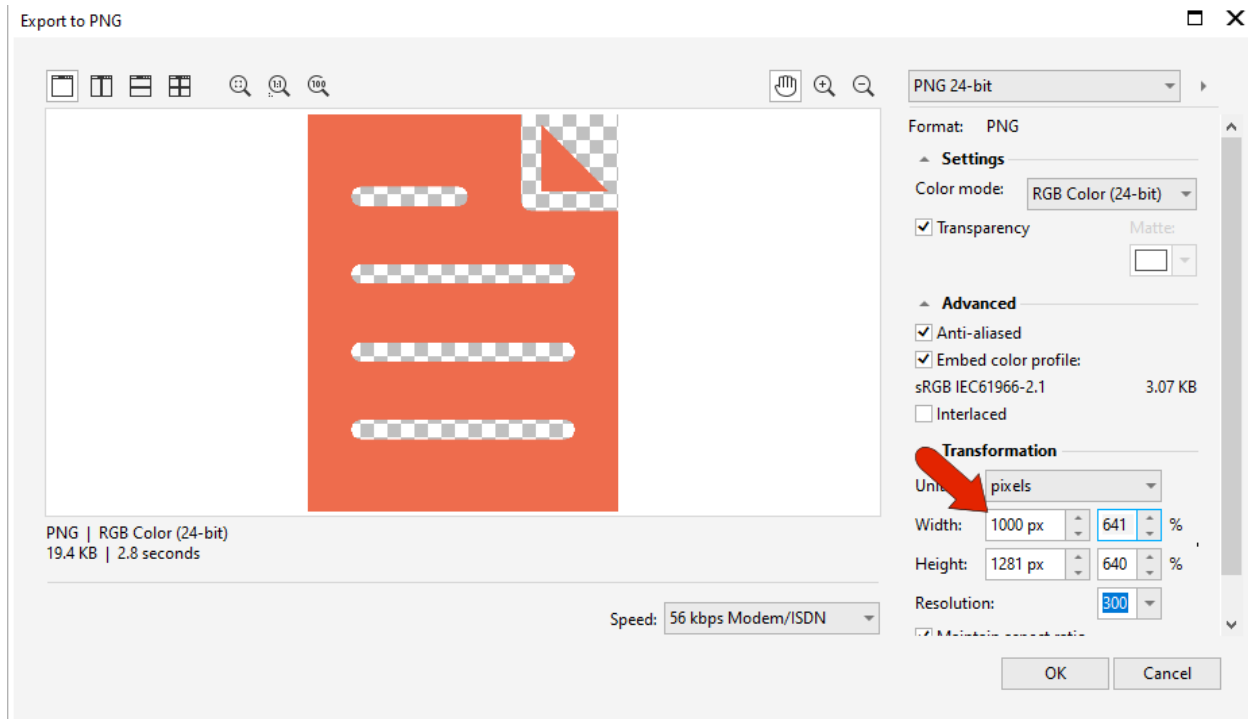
Export to PNG

PNG 24-bit

Format: PNG

Settings

Color mode: RGB Color (24-bit)

Transparency

Matte:

Advanced

Anti-aliased

Embed color profile:

sRGB IEC61966-2.1 3.07 KB

Interlaced

Transformation

Unit pixels

Width: 1000 px 641 %

Height: 1281 px 640 %

Resolution: 300

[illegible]

PNG | RGB Color (24-bit)
19.4 KB | 2.8 seconds

Speed: 56 kbps Modem/ISDN

OK

Cancel